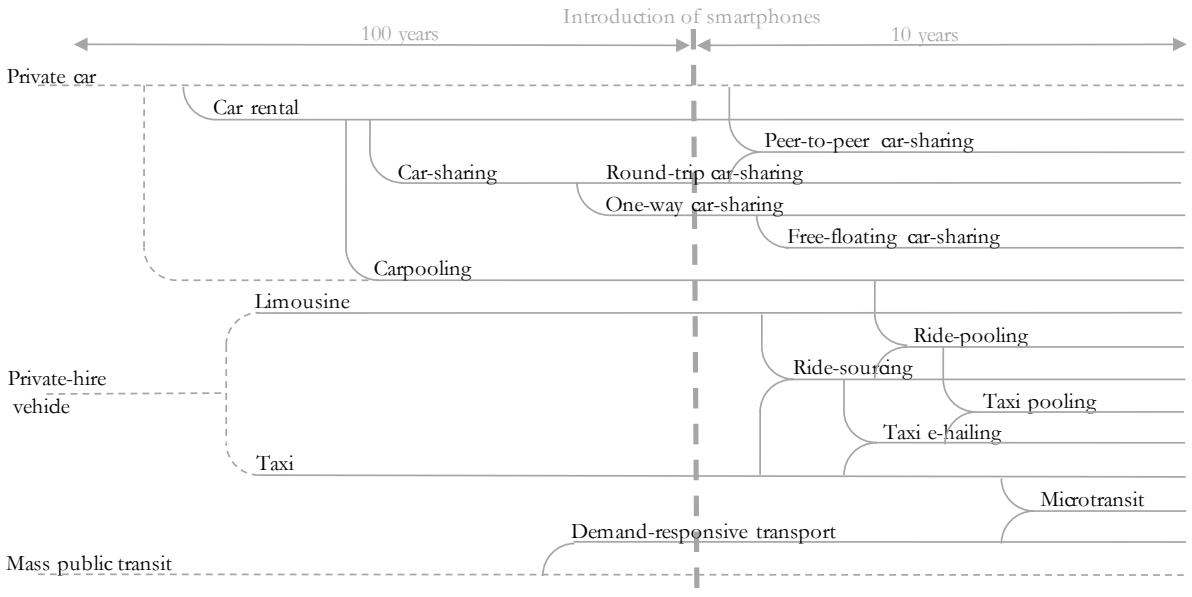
Introduction of smartphones

100 years

10 years

Private car

Car rental

Peer-to-peer car-sharing

Car-sharing

Round-trip car-sharing

One-way car-sharing

Free-floating car-sharing

Carpooling

Limousine

Ride-pooling

Private-hire vehide

Ride-sourcing

Taxi pooling

Taxi e-hailing

Taxi

Microtransit

Demand-responsive transport

Mass public transit